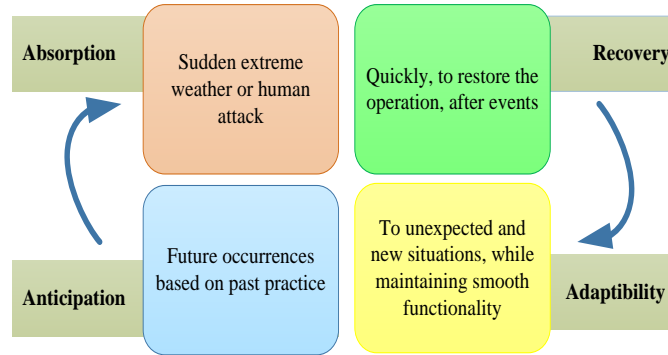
Absorption

Sudden extreme weather or human attack

Quickly, to restore the operation, after events

Recovery

Anticipation

Future occurrences based on past practice

To unexpected and new situations, while maintaining smooth functionality

Adaptability